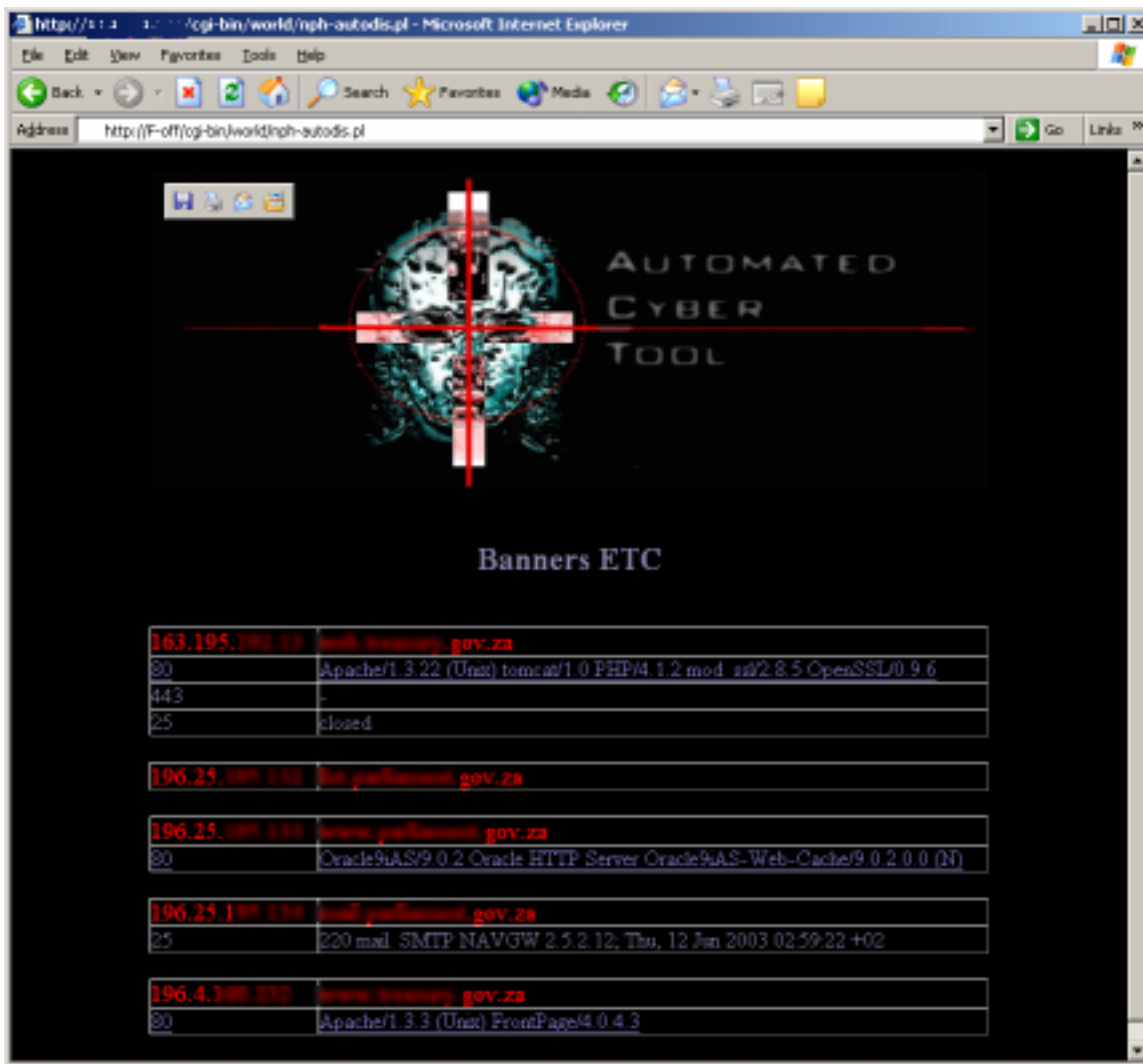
http://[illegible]/cgi-bin/world/nph-autodis.pl - Microsoft Internet Explorer

File Edit View Favorites Tools Help

Back Search Favorites Media

Address http://F-off/cgi-bin/world/nph-autodis.pl Go Links

AUTOMATED CYBER TOOL

Banners ETC

| 163.195.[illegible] | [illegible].gov.za |
|---|---|
| 80 | Apache/1.3.22 (Unix) tomcat/1.0 PHP/4.1.2 mod_ssl/2.8.5 OpenSSL/0.9.6 |
| 443 | - |
| 25 | closed |

| 196.25.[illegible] | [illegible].gov.za |
|---|---|

| 196.25.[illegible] | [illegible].gov.za |
|---|---|
| 80 | Oracle9iAS/9.0.2 Oracle HTTP Server Oracle9iAS-Web-Cache/9.0.2.0.0 (N) |

| 196.25.1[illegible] | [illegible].gov.za |
|---|---|
| 25 | 220 mail. SMTP NAVGW 2.5.2.12; Thu, 12 Jun 2003 02:59:22 +02 |

| 196.4.1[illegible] | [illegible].gov.za |
|---|---|
| 80 | Apache/1.3.3 (Unix) FrontPage/4.0.4.3 |